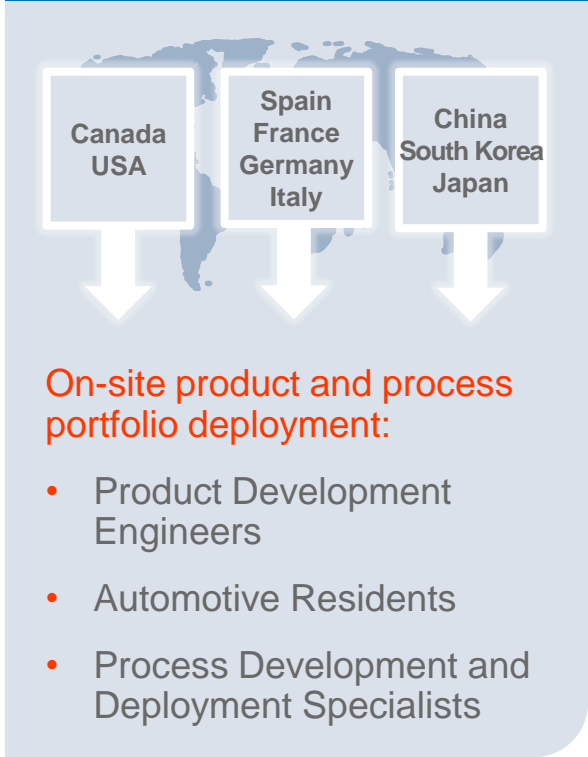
Canada
USA

Spain
France
Germany
Italy

China
South Korea
Japan

On-site product and process portfolio deployment:

• Product Development Engineers

• Automotive Residents

• Process Development and Deployment Specialists